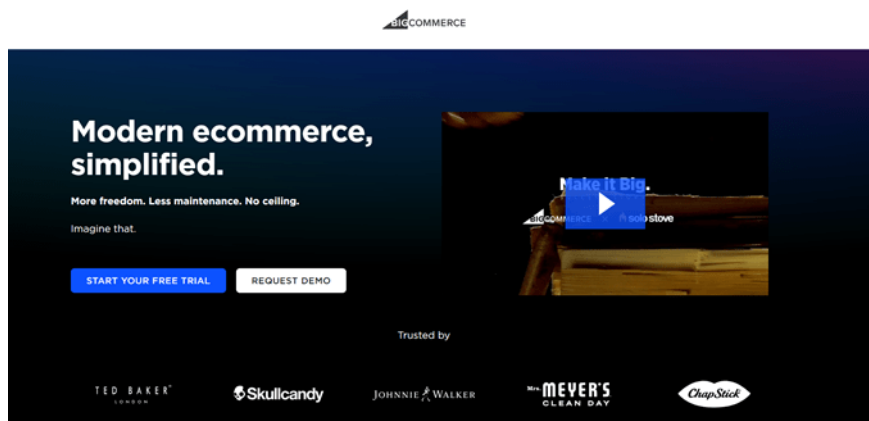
BIGCOMMERCE

Modern ecommerce, simplified.

More freedom. Less maintenance. No ceiling.

Imagine that.

START YOUR FREE TRIAL

REQUEST DEMO

Make it Big.

BIGCOMMERCE

solo stove

Trusted by

TED BAKER LONDON

Skullcandy

JOHNNIE WALKER

Mrs. MEYER'S CLEAN DAY

ChapStick